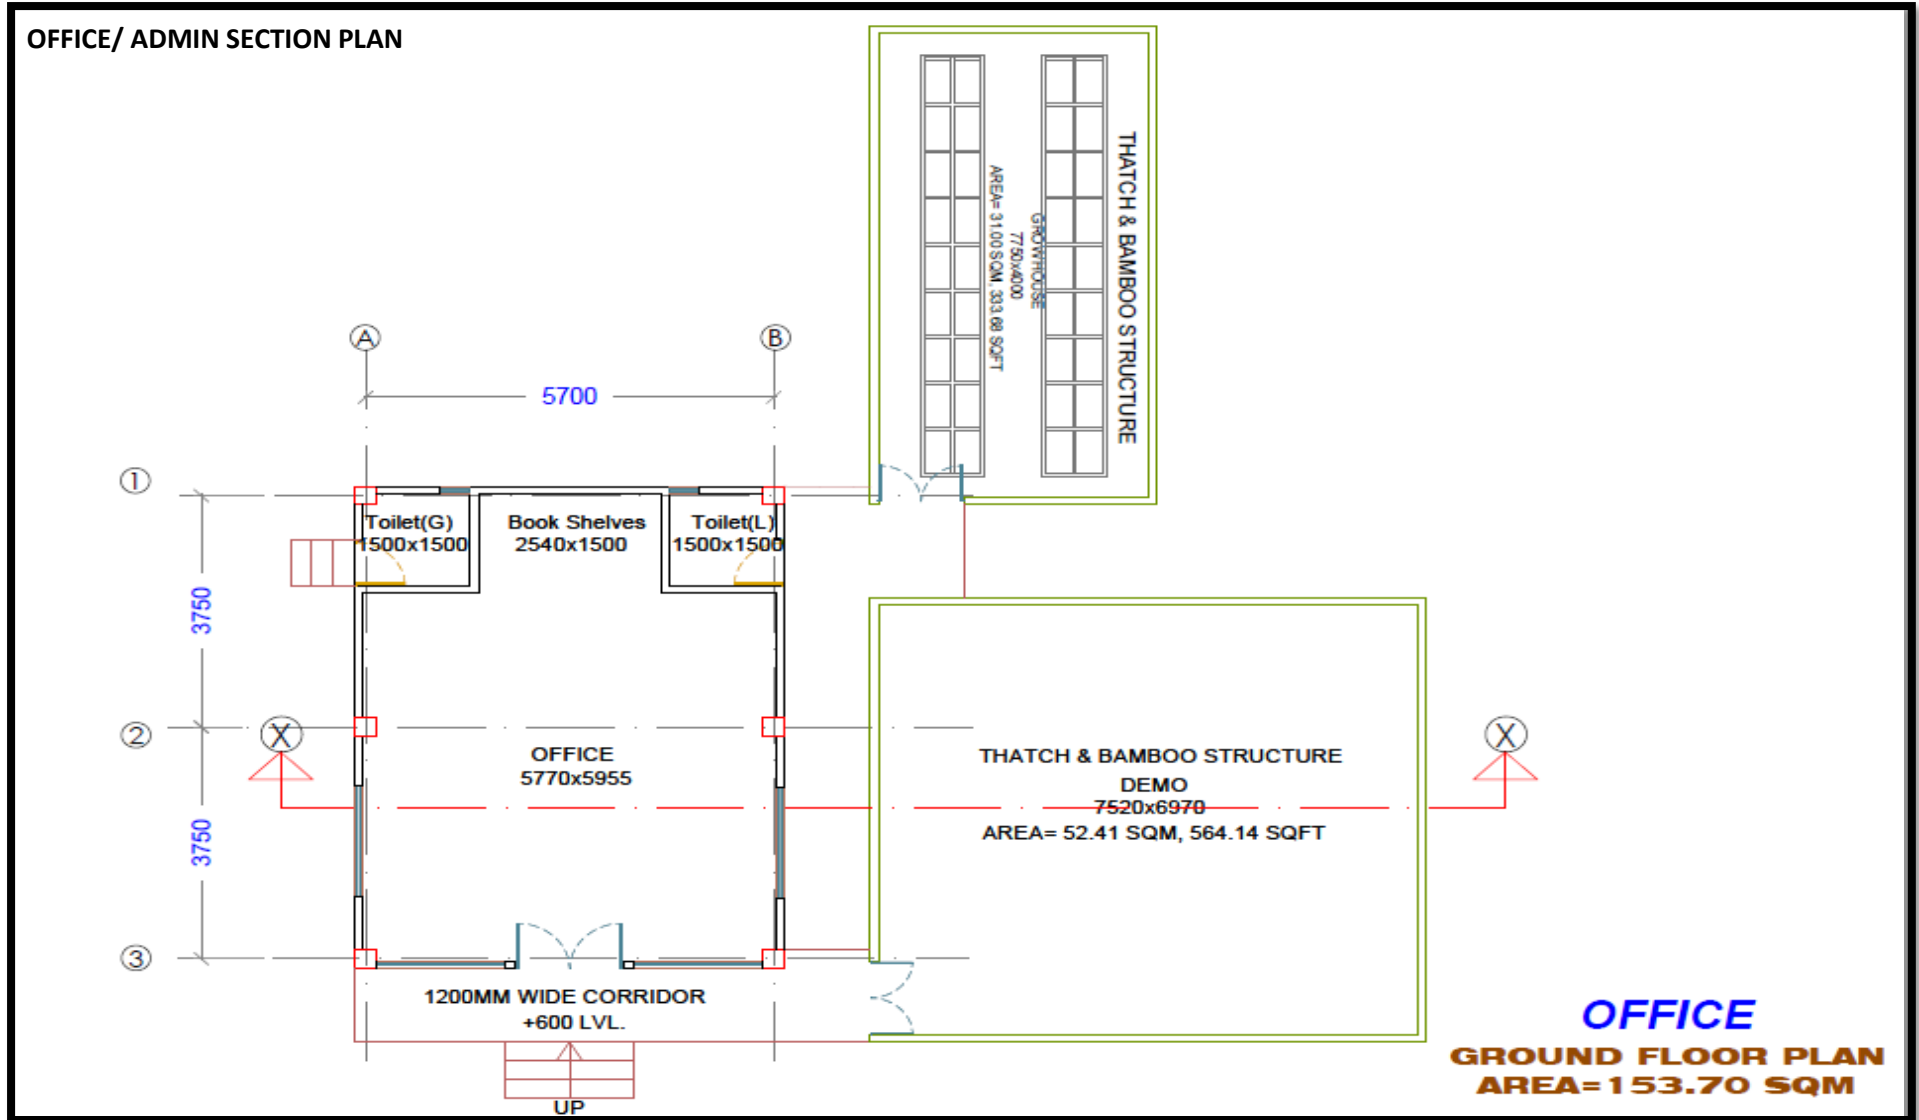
OFFICE/ ADMIN SECTION PLAN

THATCH & BAMBOO STRUCTURE

GROWHOUSE
7750x4000
AREA= 31.00 SQM, 333.68 SQFT

A

B

5700

1

2

3

3750

3750

Toilet(G)
1500x1500

Book Shelves
2540x1500

Toilet(L)
1500x1500

X

X

OFFICE
5770x5955

THATCH & BAMBOO STRUCTURE
DEMO
7520x6970
AREA= 52.41 SQM, 564.14 SQFT

1200MM WIDE CORRIDOR
+600 LVL.

UP

OFFICE
GROUND FLOOR PLAN
AREA=153.70 SQM